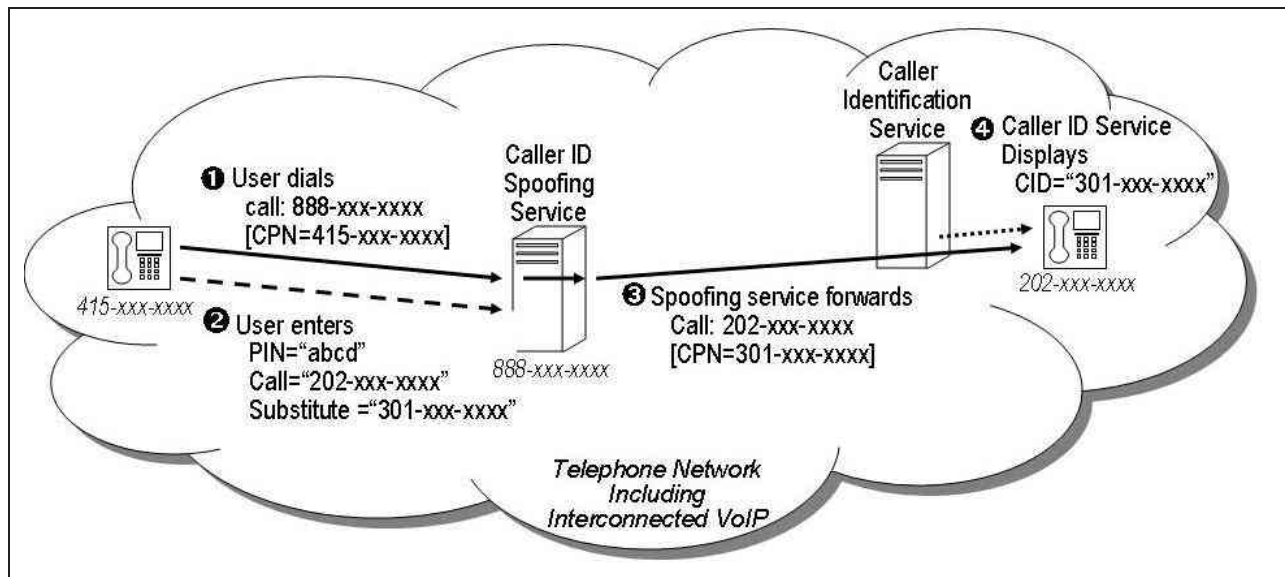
Caller ID Spoofing Service

Caller Identification Service

❶ User dials
call: 888-xxx-xxxx
[CPN=415-xxx-xxxx]

❹ Caller ID Service Displays
CID="301-xxx-xxxx"

415-xxx-xxxx

❷ User enters
PIN="abcd"
Call="202-xxx-xxxx"
Substitute ="301-xxx-xxxx"

888-xxx-xxxx

❸ Spoofing service forwards
Call: 202-xxx-xxxx
[CPN=301-xxx-xxxx]

202-xxx-xxxx

Telephone Network Including Interconnected VoIP